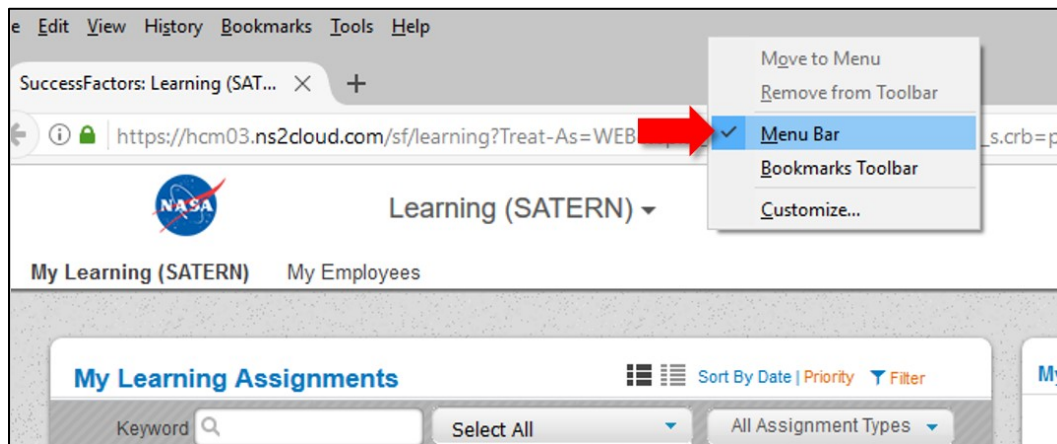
e Edit View History Bookmarks Tools Help

SuccessFactors: Learning (SAT... ×   +

https://hcm03.ns2cloud.com/sf/learning?Treat-As=WEB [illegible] s.crb=p

Move to Menu
Remove from Toolbar
✓ Menu Bar
Bookmarks Toolbar
Customize...

NASA

Learning (SATERN)

My Learning (SATERN)   My Employees

My Learning Assignments

Sort By Date | Priority   Filter

Keyword

Select All

All Assignment Types

My